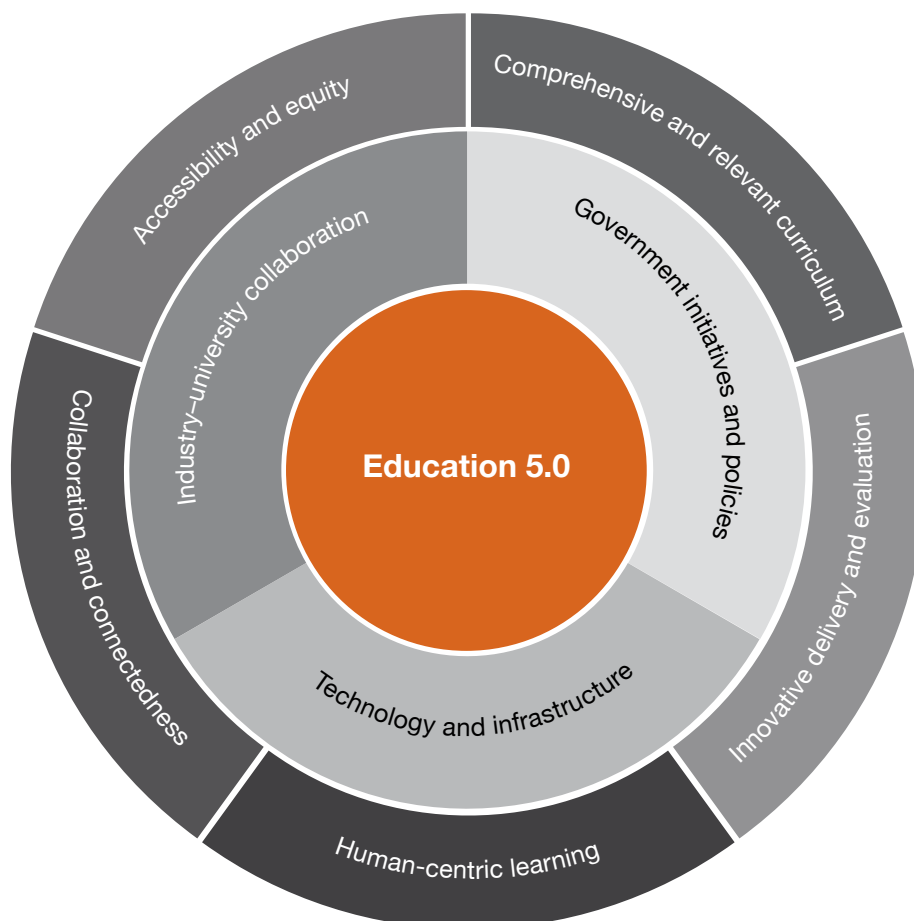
Education 5.0

Industry–university collaboration

Government initiatives and policies

Technology and infrastructure

Accessibility and equity

Comprehensive and relevant curriculum

Innovative delivery and evaluation

Human-centric learning

Collaboration and connectedness